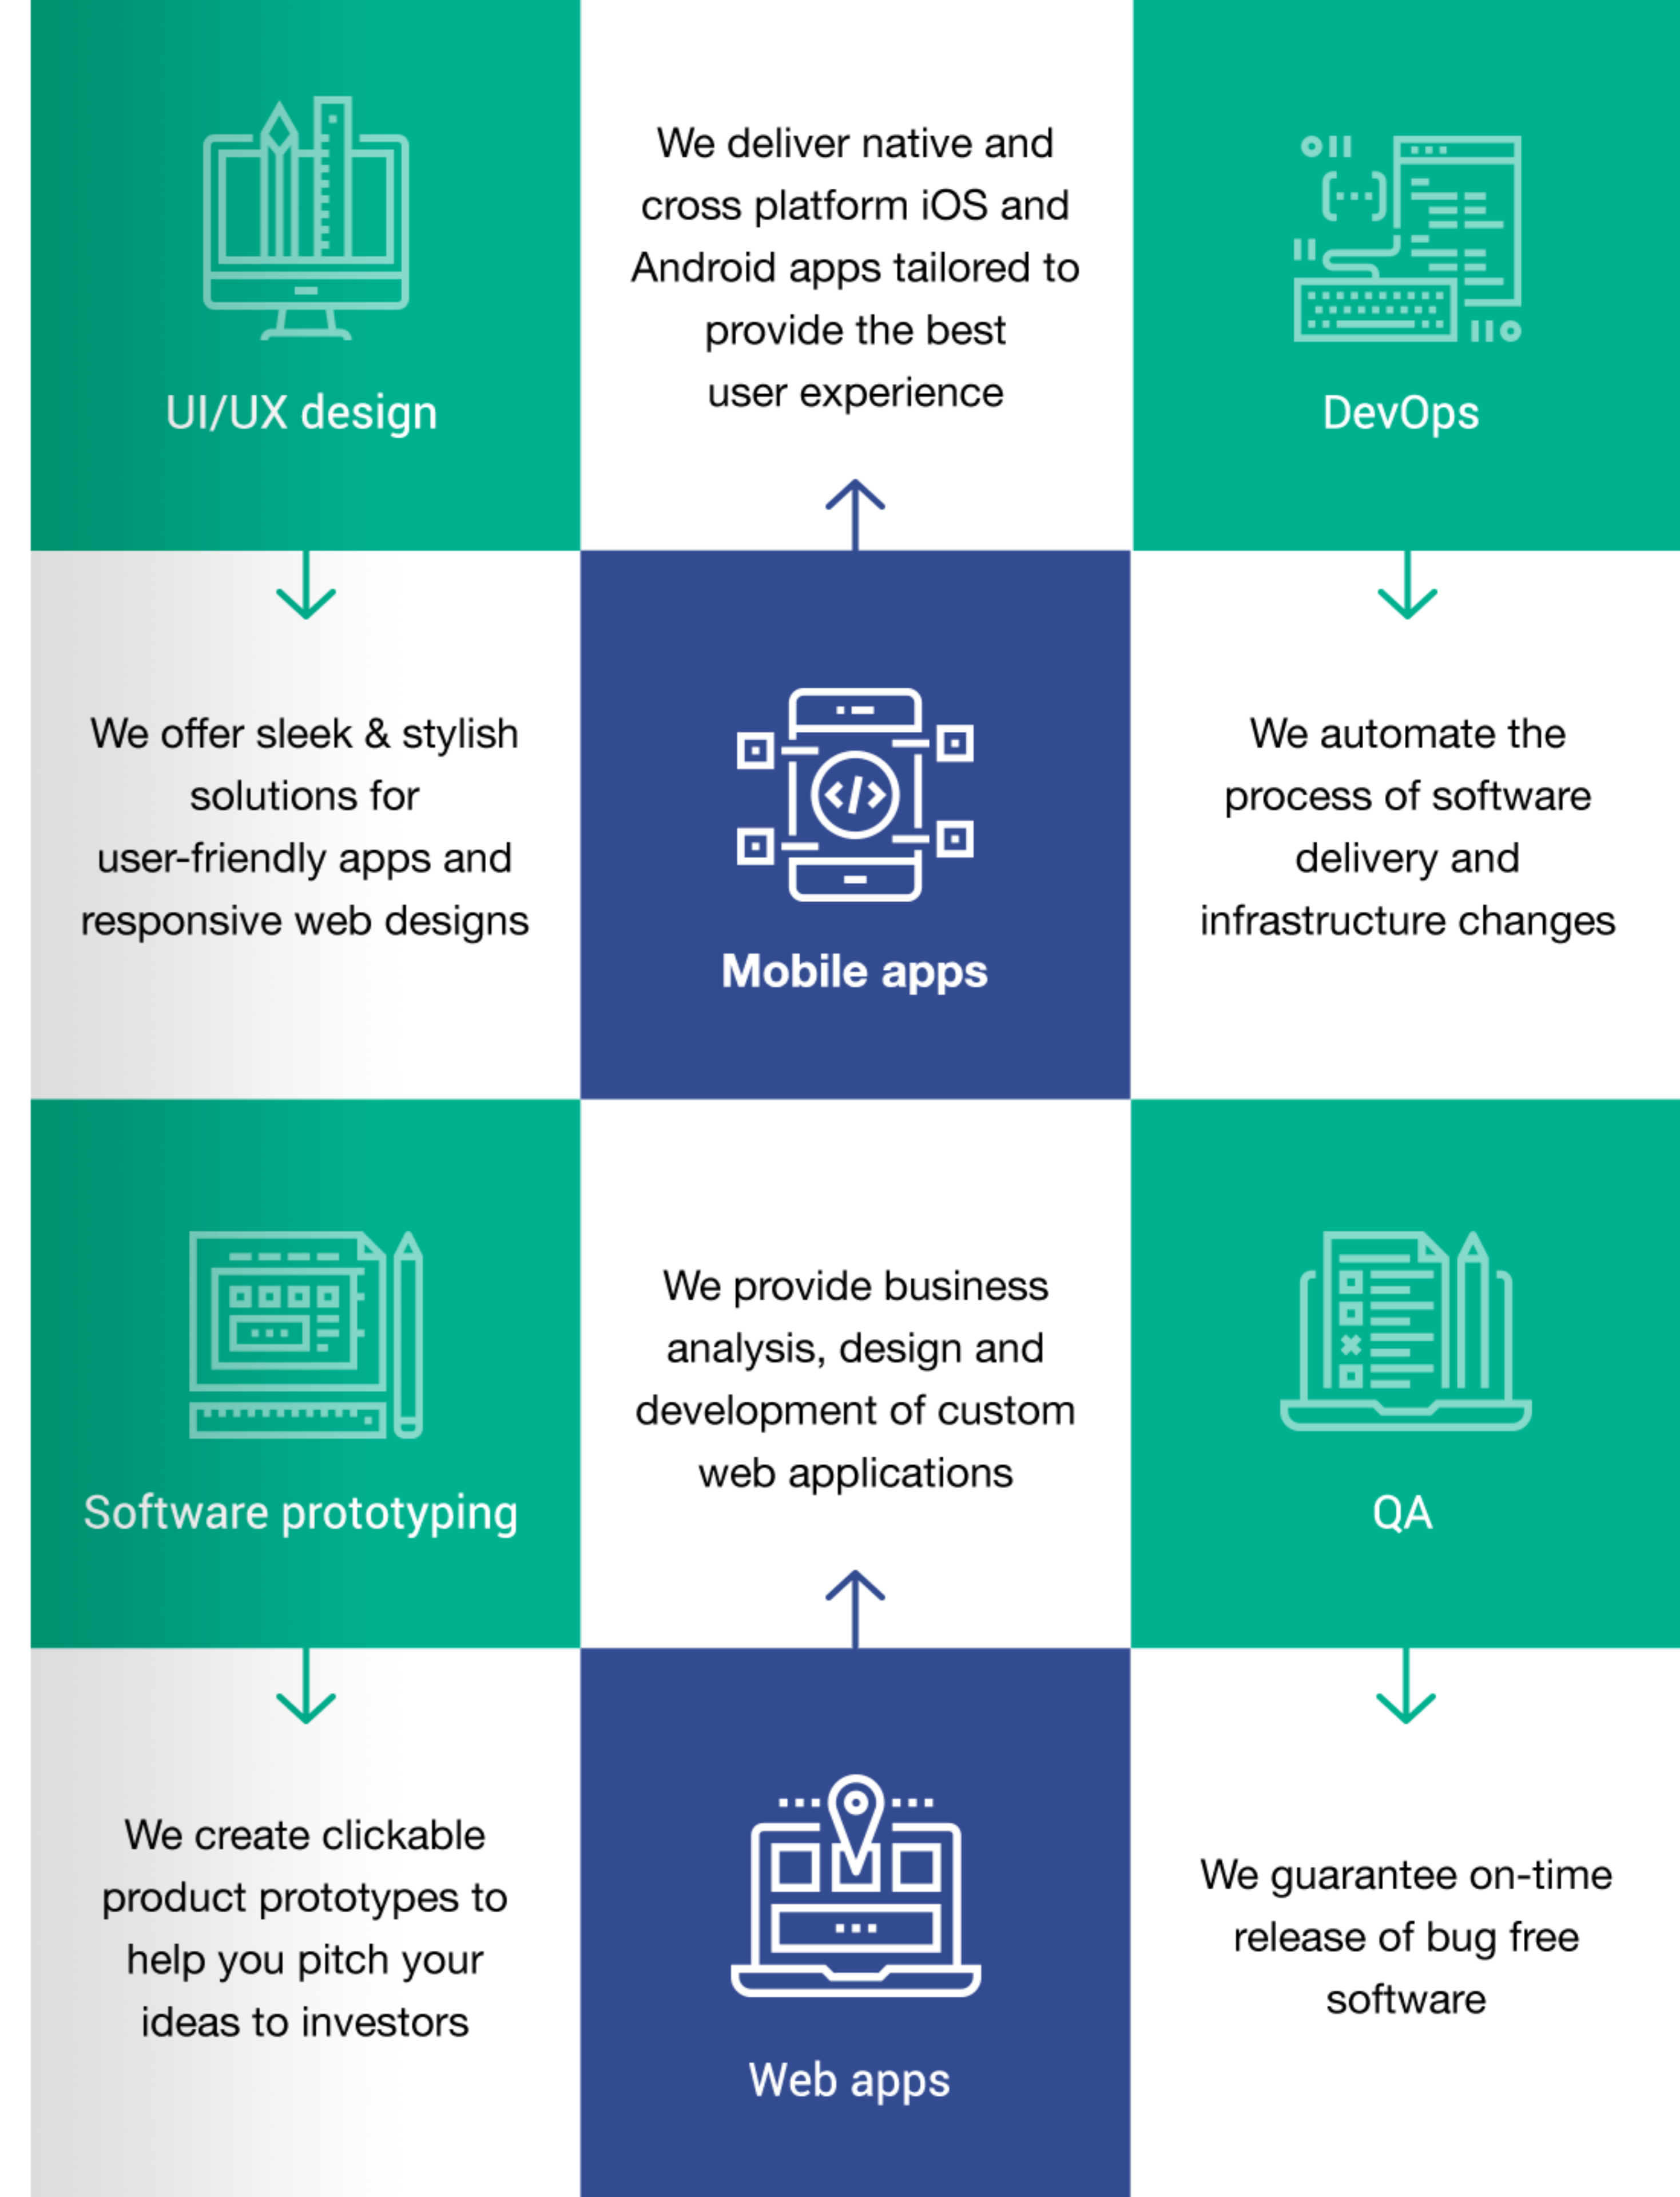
UI/UX design

We deliver native and cross platform iOS and Android apps tailored to provide the best user experience

DevOps

We offer sleek & stylish solutions for user-friendly apps and responsive web designs

Mobile apps

We automate the process of software delivery and infrastructure changes

Software prototyping

We provide business analysis, design and development of custom web applications

QA

We create clickable product prototypes to help you pitch your ideas to investors

Web apps

We guarantee on-time release of bug free software